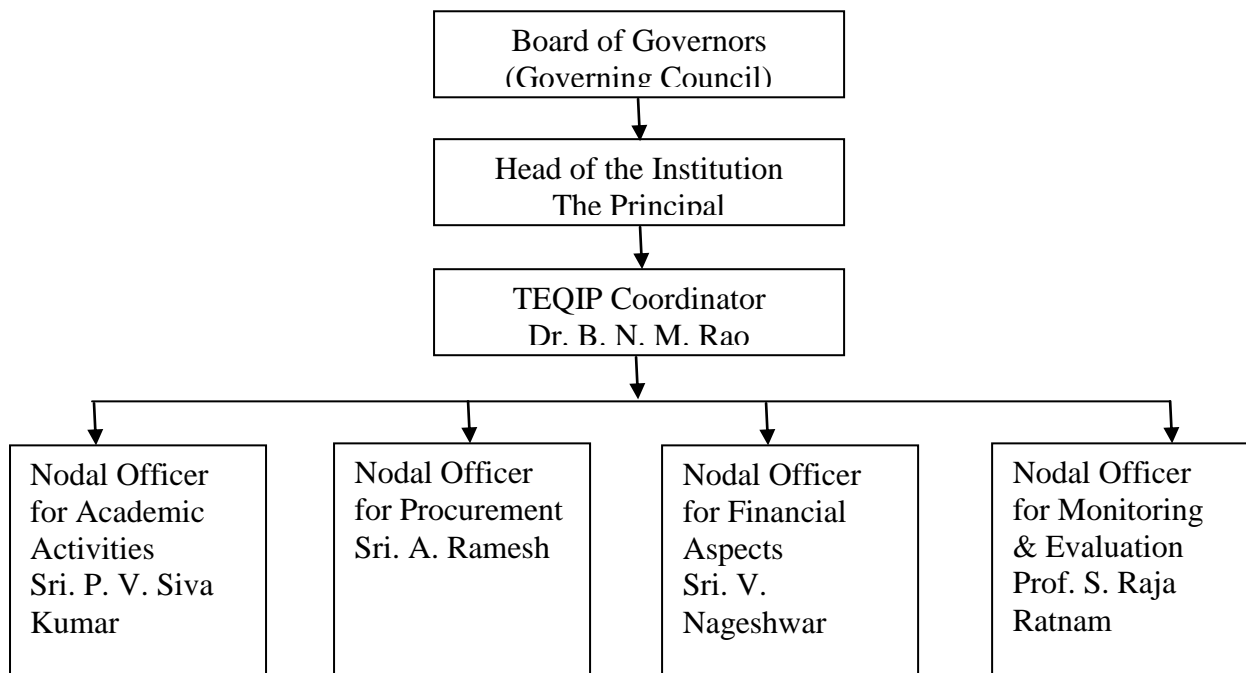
Board of Governors
(Governing Council)

Head of the Institution
The Principal

TEQIP Coordinator
Dr. B. N. M. Rao

Nodal Officer for Academic Activities
Sri. P. V. Siva Kumar

Nodal Officer for Procurement
Sri. A. Ramesh

Nodal Officer for Financial Aspects
Sri. V. Nageshwar

Nodal Officer for Monitoring & Evaluation
Prof. S. Raja Ratnam